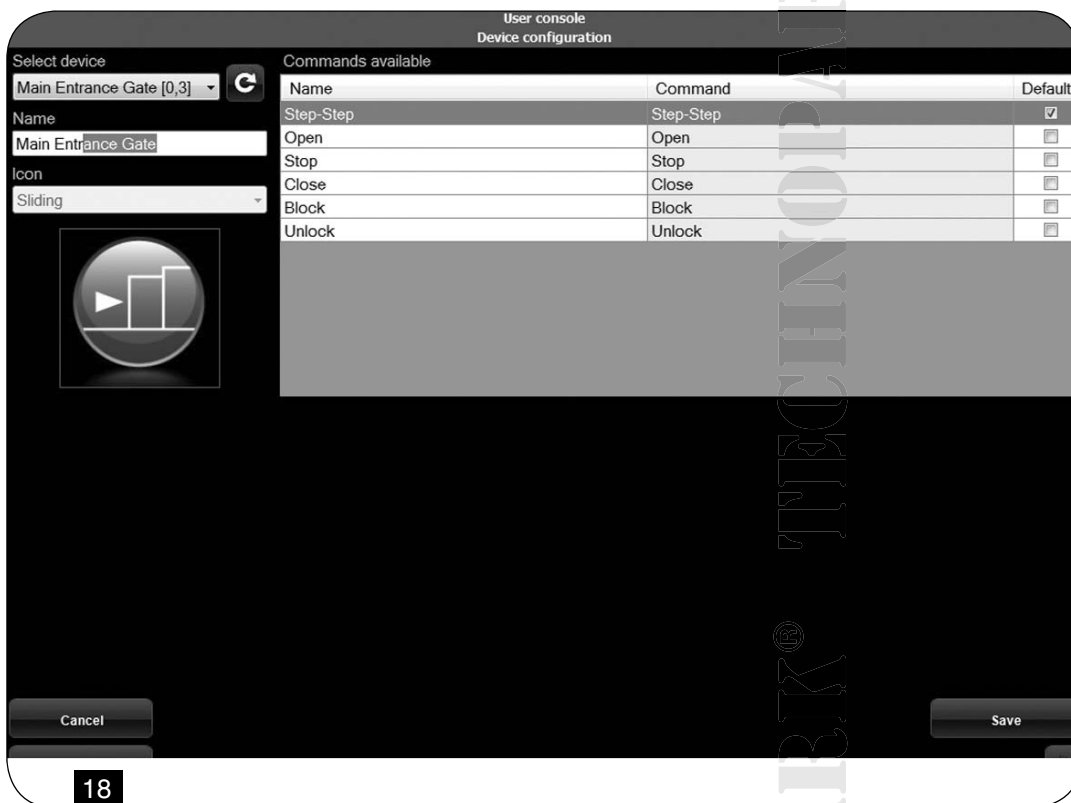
User console
Device configuration

Select device
Main Entrance Gate [0,3]
Name
Main Entrance Gate
Icon
Sliding

Commands available

| Name | Command | Default |
|---|---|---|
| Step-Step | Step-Step | ☑ |
| Open | Open | ☐ |
| Stop | Stop | ☐ |
| Close | Close | ☐ |
| Block | Block | ☐ |
| Unlock | Unlock | ☐ |

Cancel
Save

BK® TECHNOPA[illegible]

18